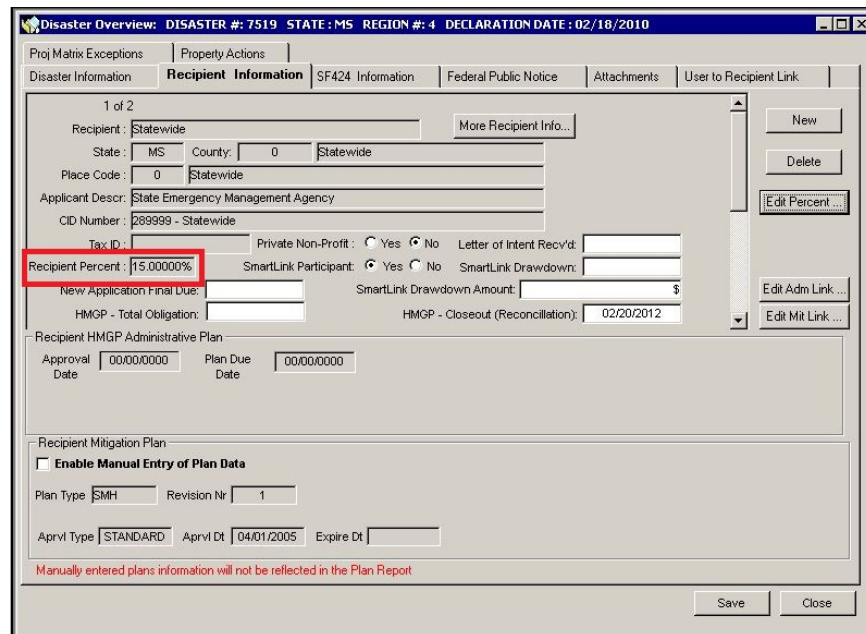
Disaster Overview: DISASTER #: 7519 STATE: MS REGION #: 4 DECLARATION DATE: 02/18/2010

Proj Matrix Exceptions | Property Actions
Disaster Information | Recipient Information | SF424 Information | Federal Public Notice | Attachments | User to Recipient Link

1 of 2
Recipient : Statewide
More Recipient Info...
New
State : MS County: 0 Statewide
Delete
Place Code : 0 Statewide
Applicant Descr: State Emergency Management Agency
Edit Percent ...
CID Number : 289999 - Statewide
Tax ID :
Private Non-Profit : Yes No
Letter of Intent Recv'd:
Recipient Percent : 15.00000%
SmartLink Participant: Yes No
SmartLink Drawdown:
New Application Final Due:
SmartLink Drawdown Amount: $
Edit Adm Link ...
HMGP - Total Obligation:
HMGP - Closeout (Reconcillation): 02/20/2012
Edit Mit Link ...

Recipient HMGP Administrative Plan
Approval Date 00/00/0000
Plan Due Date 00/00/0000

Recipient Mitigation Plan
Enable Manual Entry of Plan Data
Plan Type SMH Revision Nr 1
Aprvl Type STANDARD Aprvl Dt 04/01/2005 Expire Dt
Manually entered plans information will not be reflected in the Plan Report

Save Close